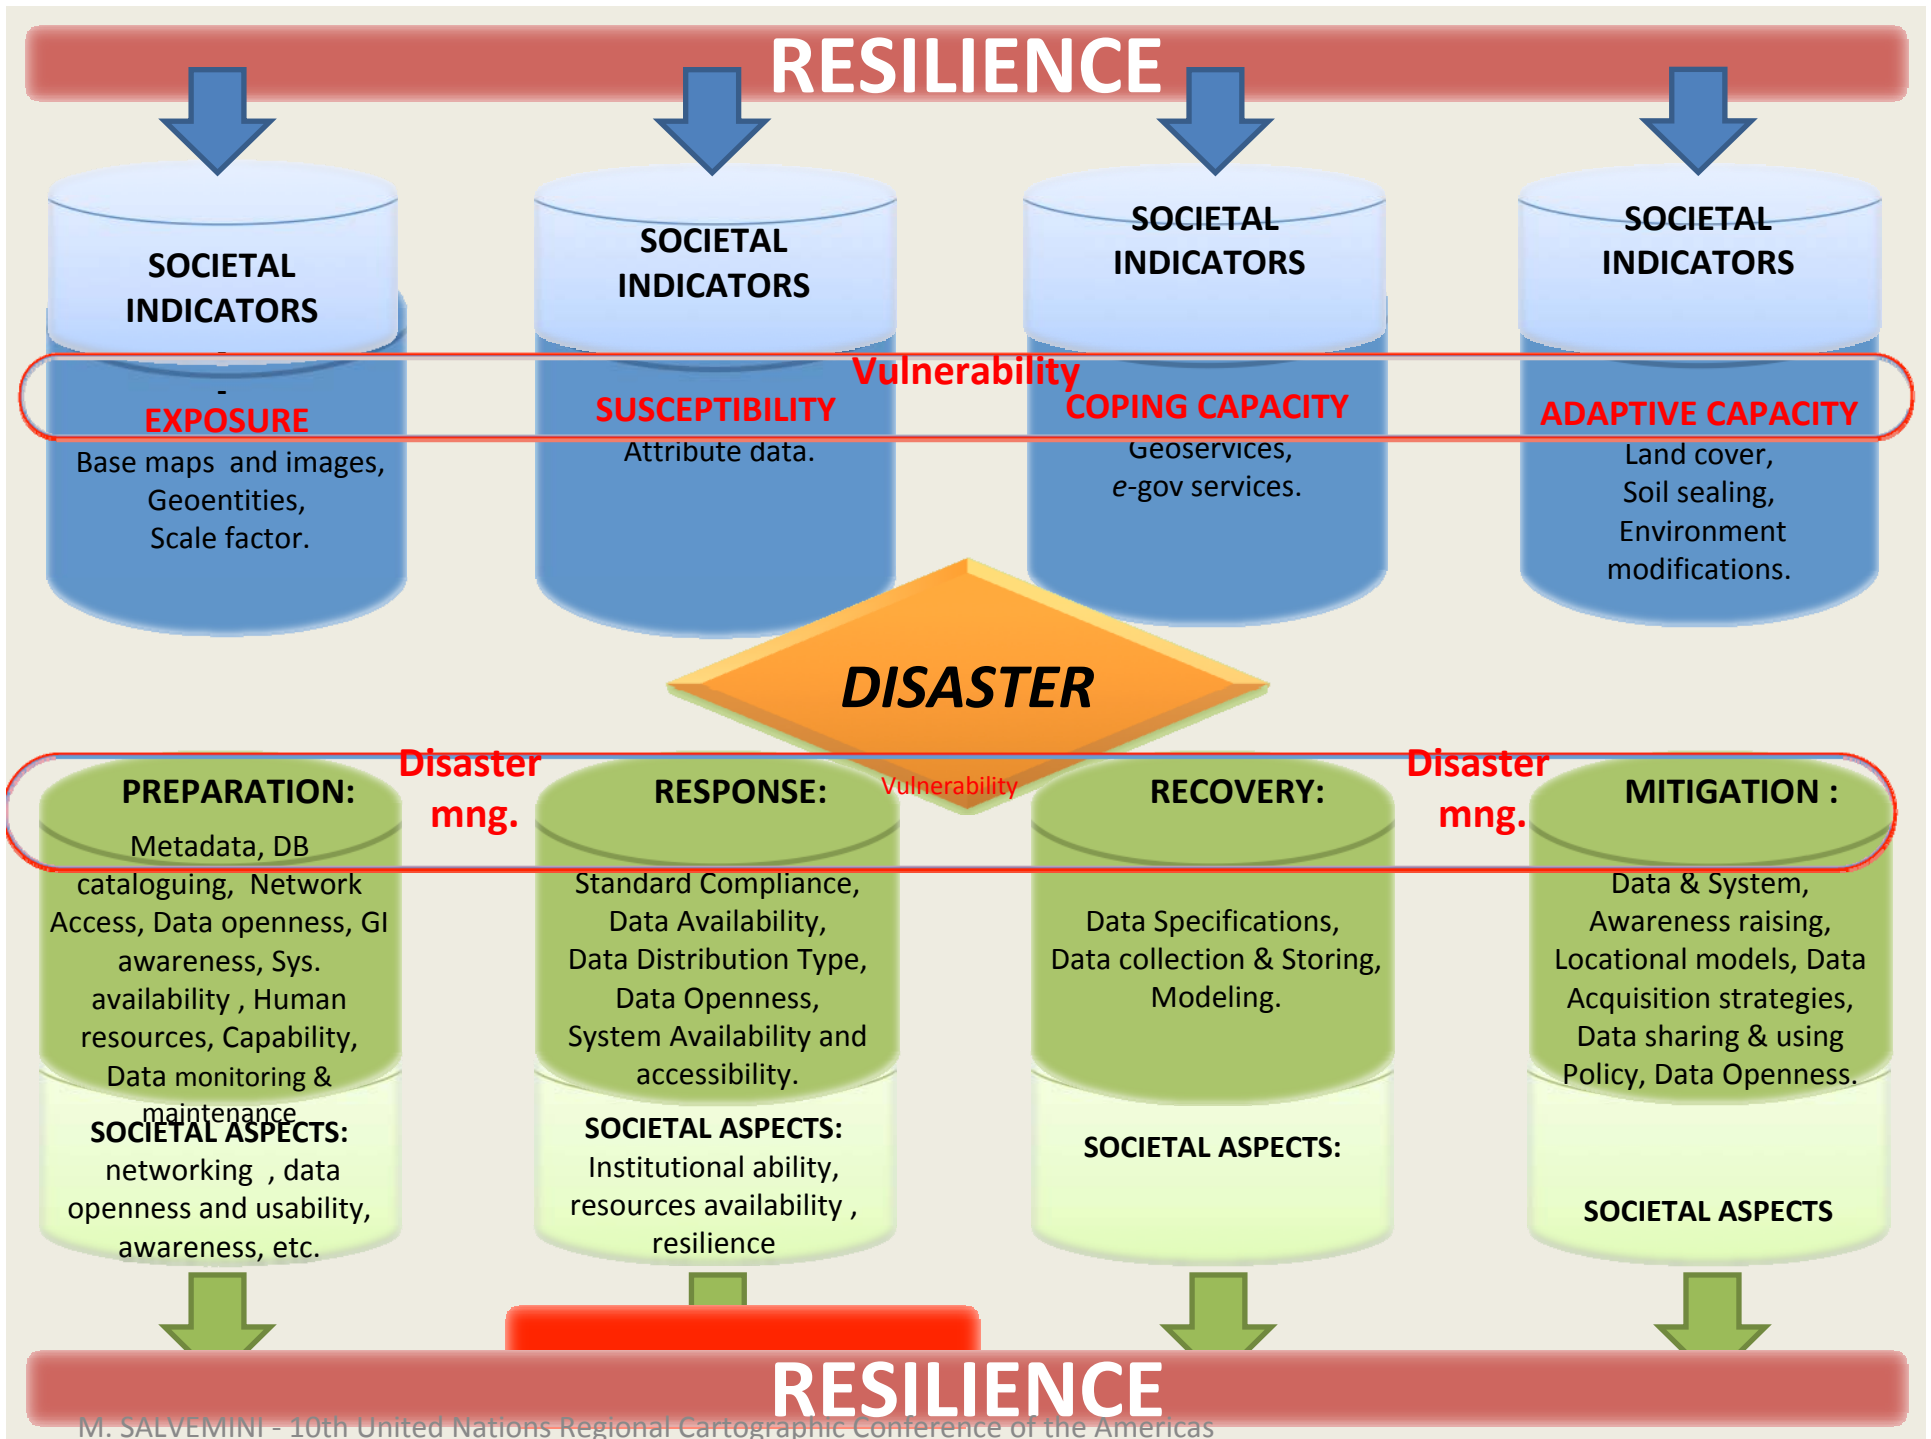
RESILIENCE

SOCIETAL INDICATORS
-
-
EXPOSURE
Base maps and images, Geoentities, Scale factor.

SOCIETAL INDICATORS
SUSCEPTIBILITY
Attribute data.

Vulnerability

SOCIETAL INDICATORS
COPING CAPACITY
Geoservices, e-gov services.

SOCIETAL INDICATORS
ADAPTIVE CAPACITY
Land cover, Soil sealing, Environment modifications.

DISASTER

Disaster mng.

Vulnerability

Disaster mng.

PREPARATION:
Metadata, DB cataloguing, Network Access, Data openness, GI awareness, Sys. availability , Human resources, Capability, Data monitoring & maintenance
SOCIETAL ASPECTS:
networking , data openness and usability, awareness, etc.

RESPONSE:
Standard Compliance, Data Availability, Data Distribution Type, Data Openness, System Availability and accessibility.
SOCIETAL ASPECTS:
Institutional ability, resources availability , resilience

RECOVERY:
Data Specifications, Data collection & Storing, Modeling.
SOCIETAL ASPECTS:

MITIGATION :
Data & System, Awareness raising, Locational models, Data Acquisition strategies, Data sharing & using Policy, Data Openness.
SOCIETAL ASPECTS

RESILIENCE
M. SALVEMINI - 10th United Nations Regional Cartographic Conference of the Americas